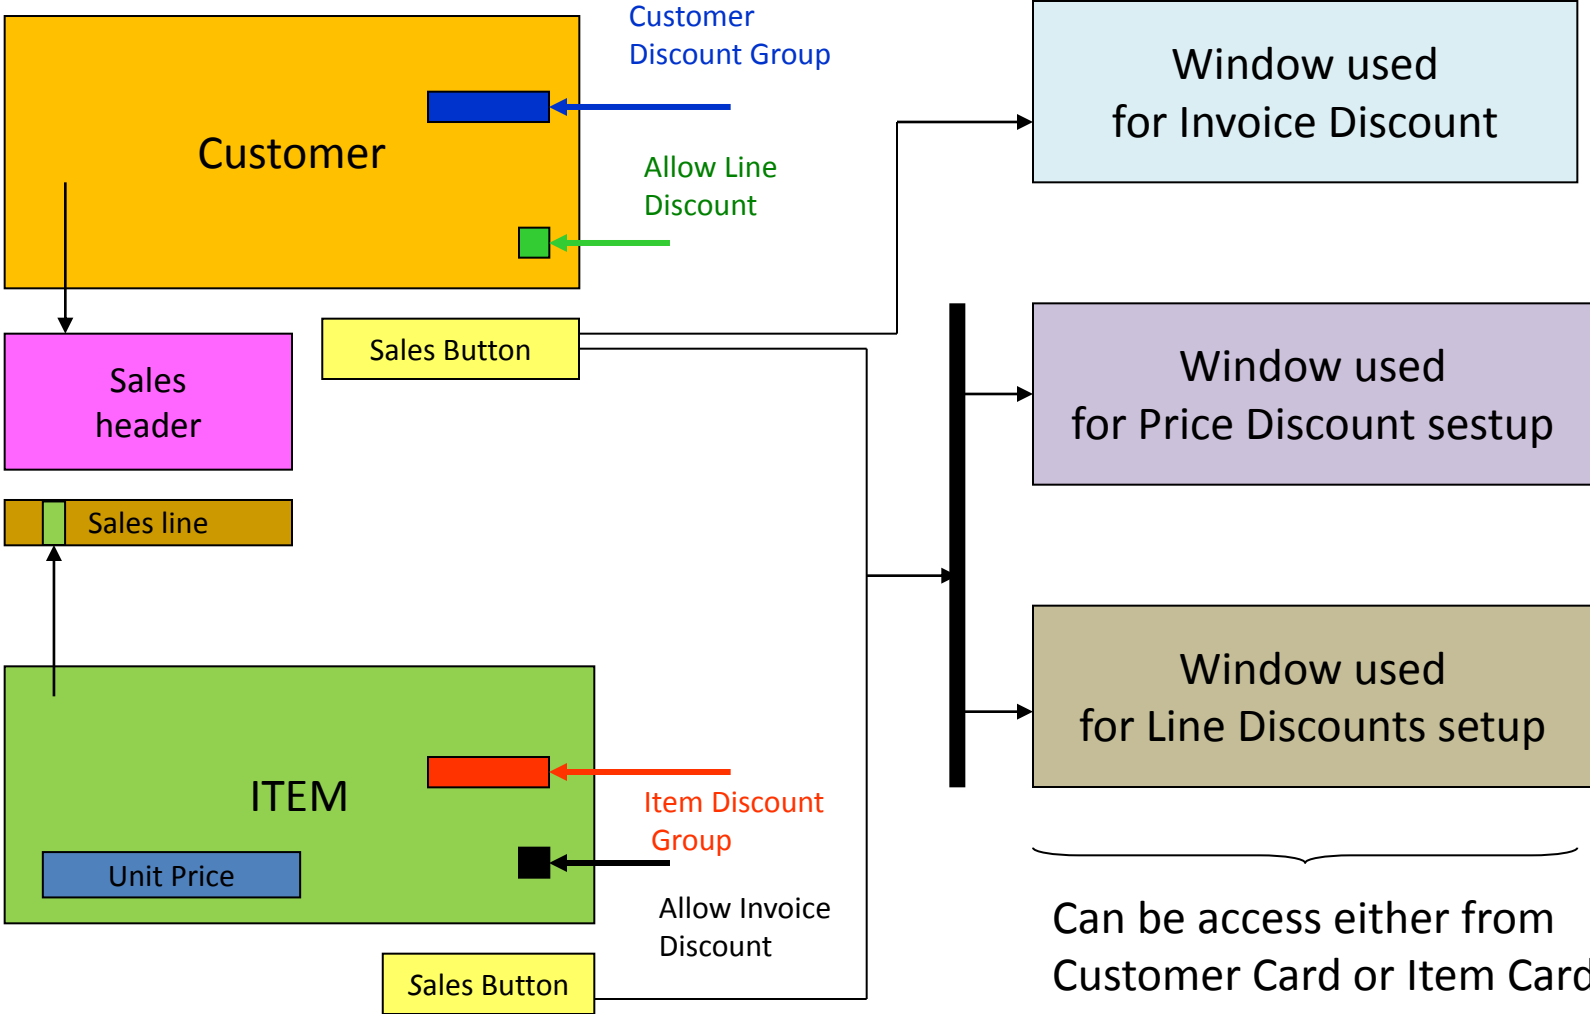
Customer

Customer Discount Group

Allow Line Discount

Window used for Invoice Discount

Sales header

Sales Button

Window used for Price Discount sestup

Sales line

Window used for Line Discounts setup

ITEM

Item Discount Group

Unit Price

Allow Invoice Discount

Sales Button

Can be access either from Customer Card or Item Card